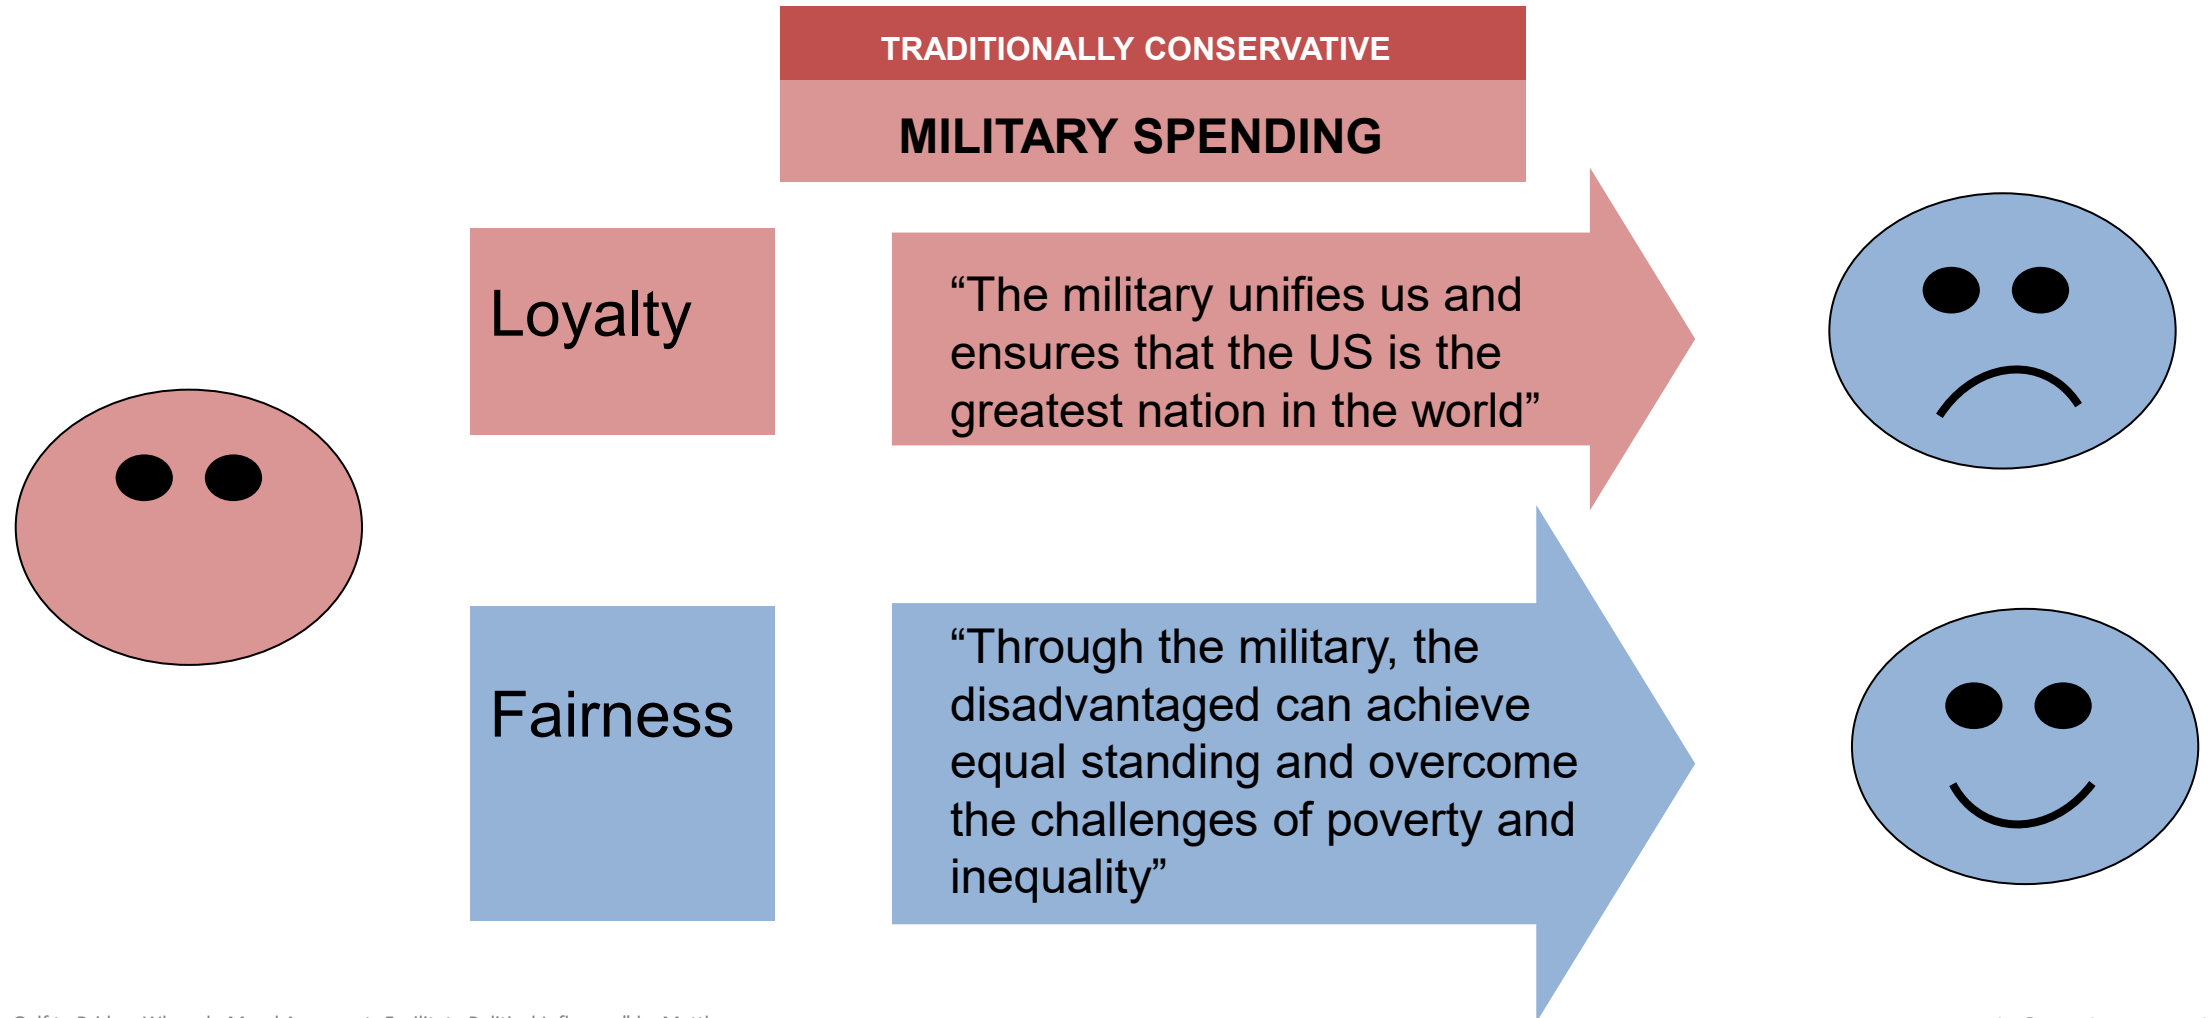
TRADITIONALLY CONSERVATIVE

MILITARY SPENDING

Loyalty

“The military unifies us and ensures that the US is the greatest nation in the world”

Fairness

“Through the military, the disadvantaged can achieve equal standing and overcome the challenges of poverty and inequality”

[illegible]